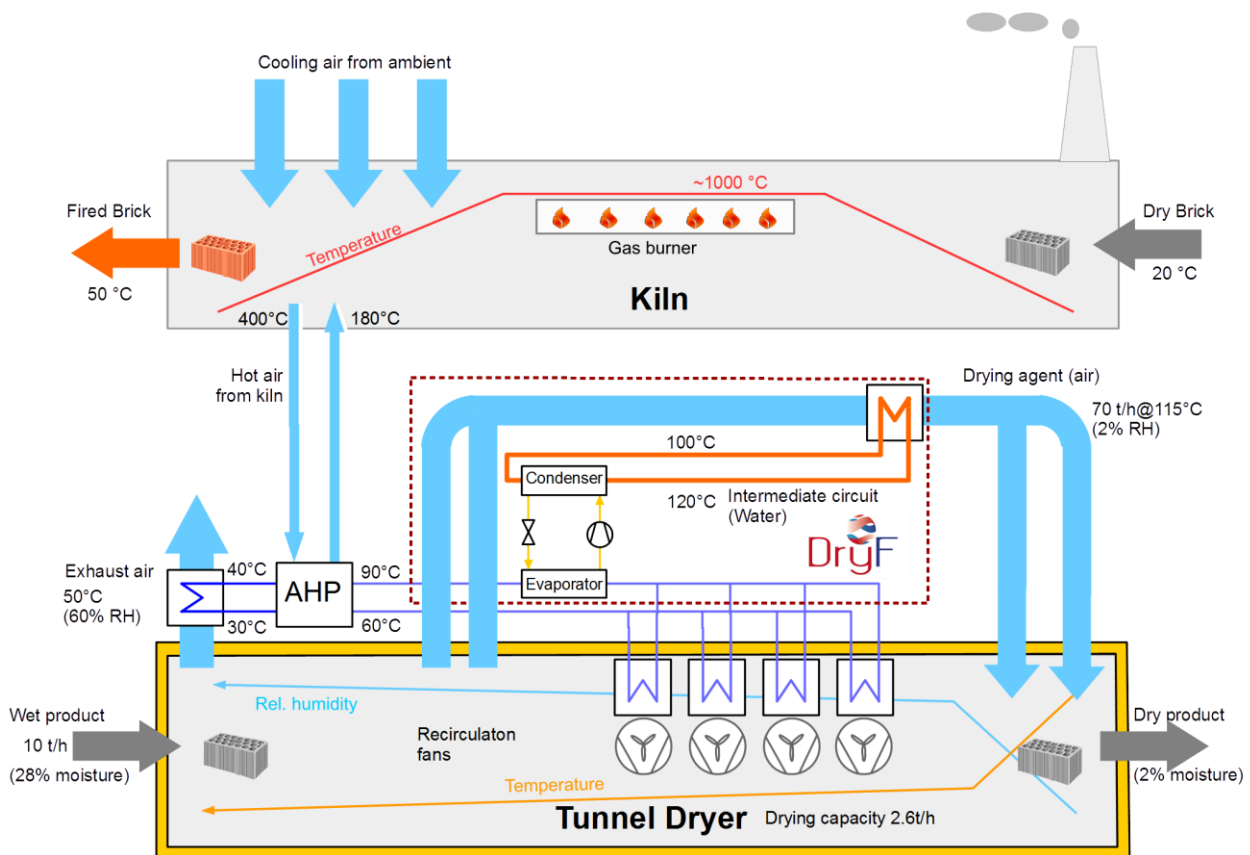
Cooling air from ambient

~1000 °C

Fired Brick

Gas burner

Dry Brick

Temperature

50 °C

20 °C

Kiln

400°C

180°C

Hot air from kiln

Drying agent (air)

70 t/h@115°C (2% RH)

100°C

Condenser

120°C

Intermediate circuit (Water)

DryF

Exhaust air

40°C

AHP

90°C

Evaporator

50°C (60% RH)

30°C

60°C

Rel. humidity

Wet product

10 t/h

(28% moisture)

Recirculaton fans

Dry product

(2% moisture)

Temperature

Tunnel Dryer

Drying capacity 2.6t/h